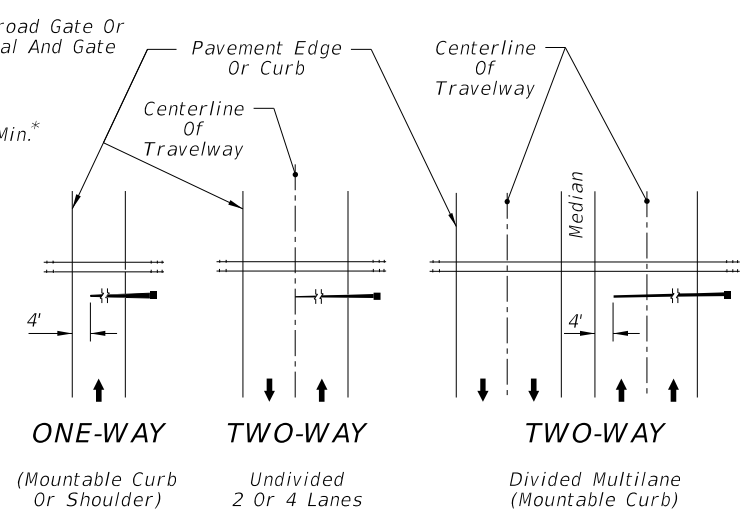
road Gate Or
al And Gate

Min.*

Pavement Edge
Or Curb

Centerline
Of
Travelway

Centerline
Of
Travelway

Median

4'

4'

ONE-WAY

(Mountable Curb
Or Shoulder)

TWO-WAY

Undivided
2 Or 4 Lanes

TWO-WAY

Divided Multilane
(Mountable Curb)